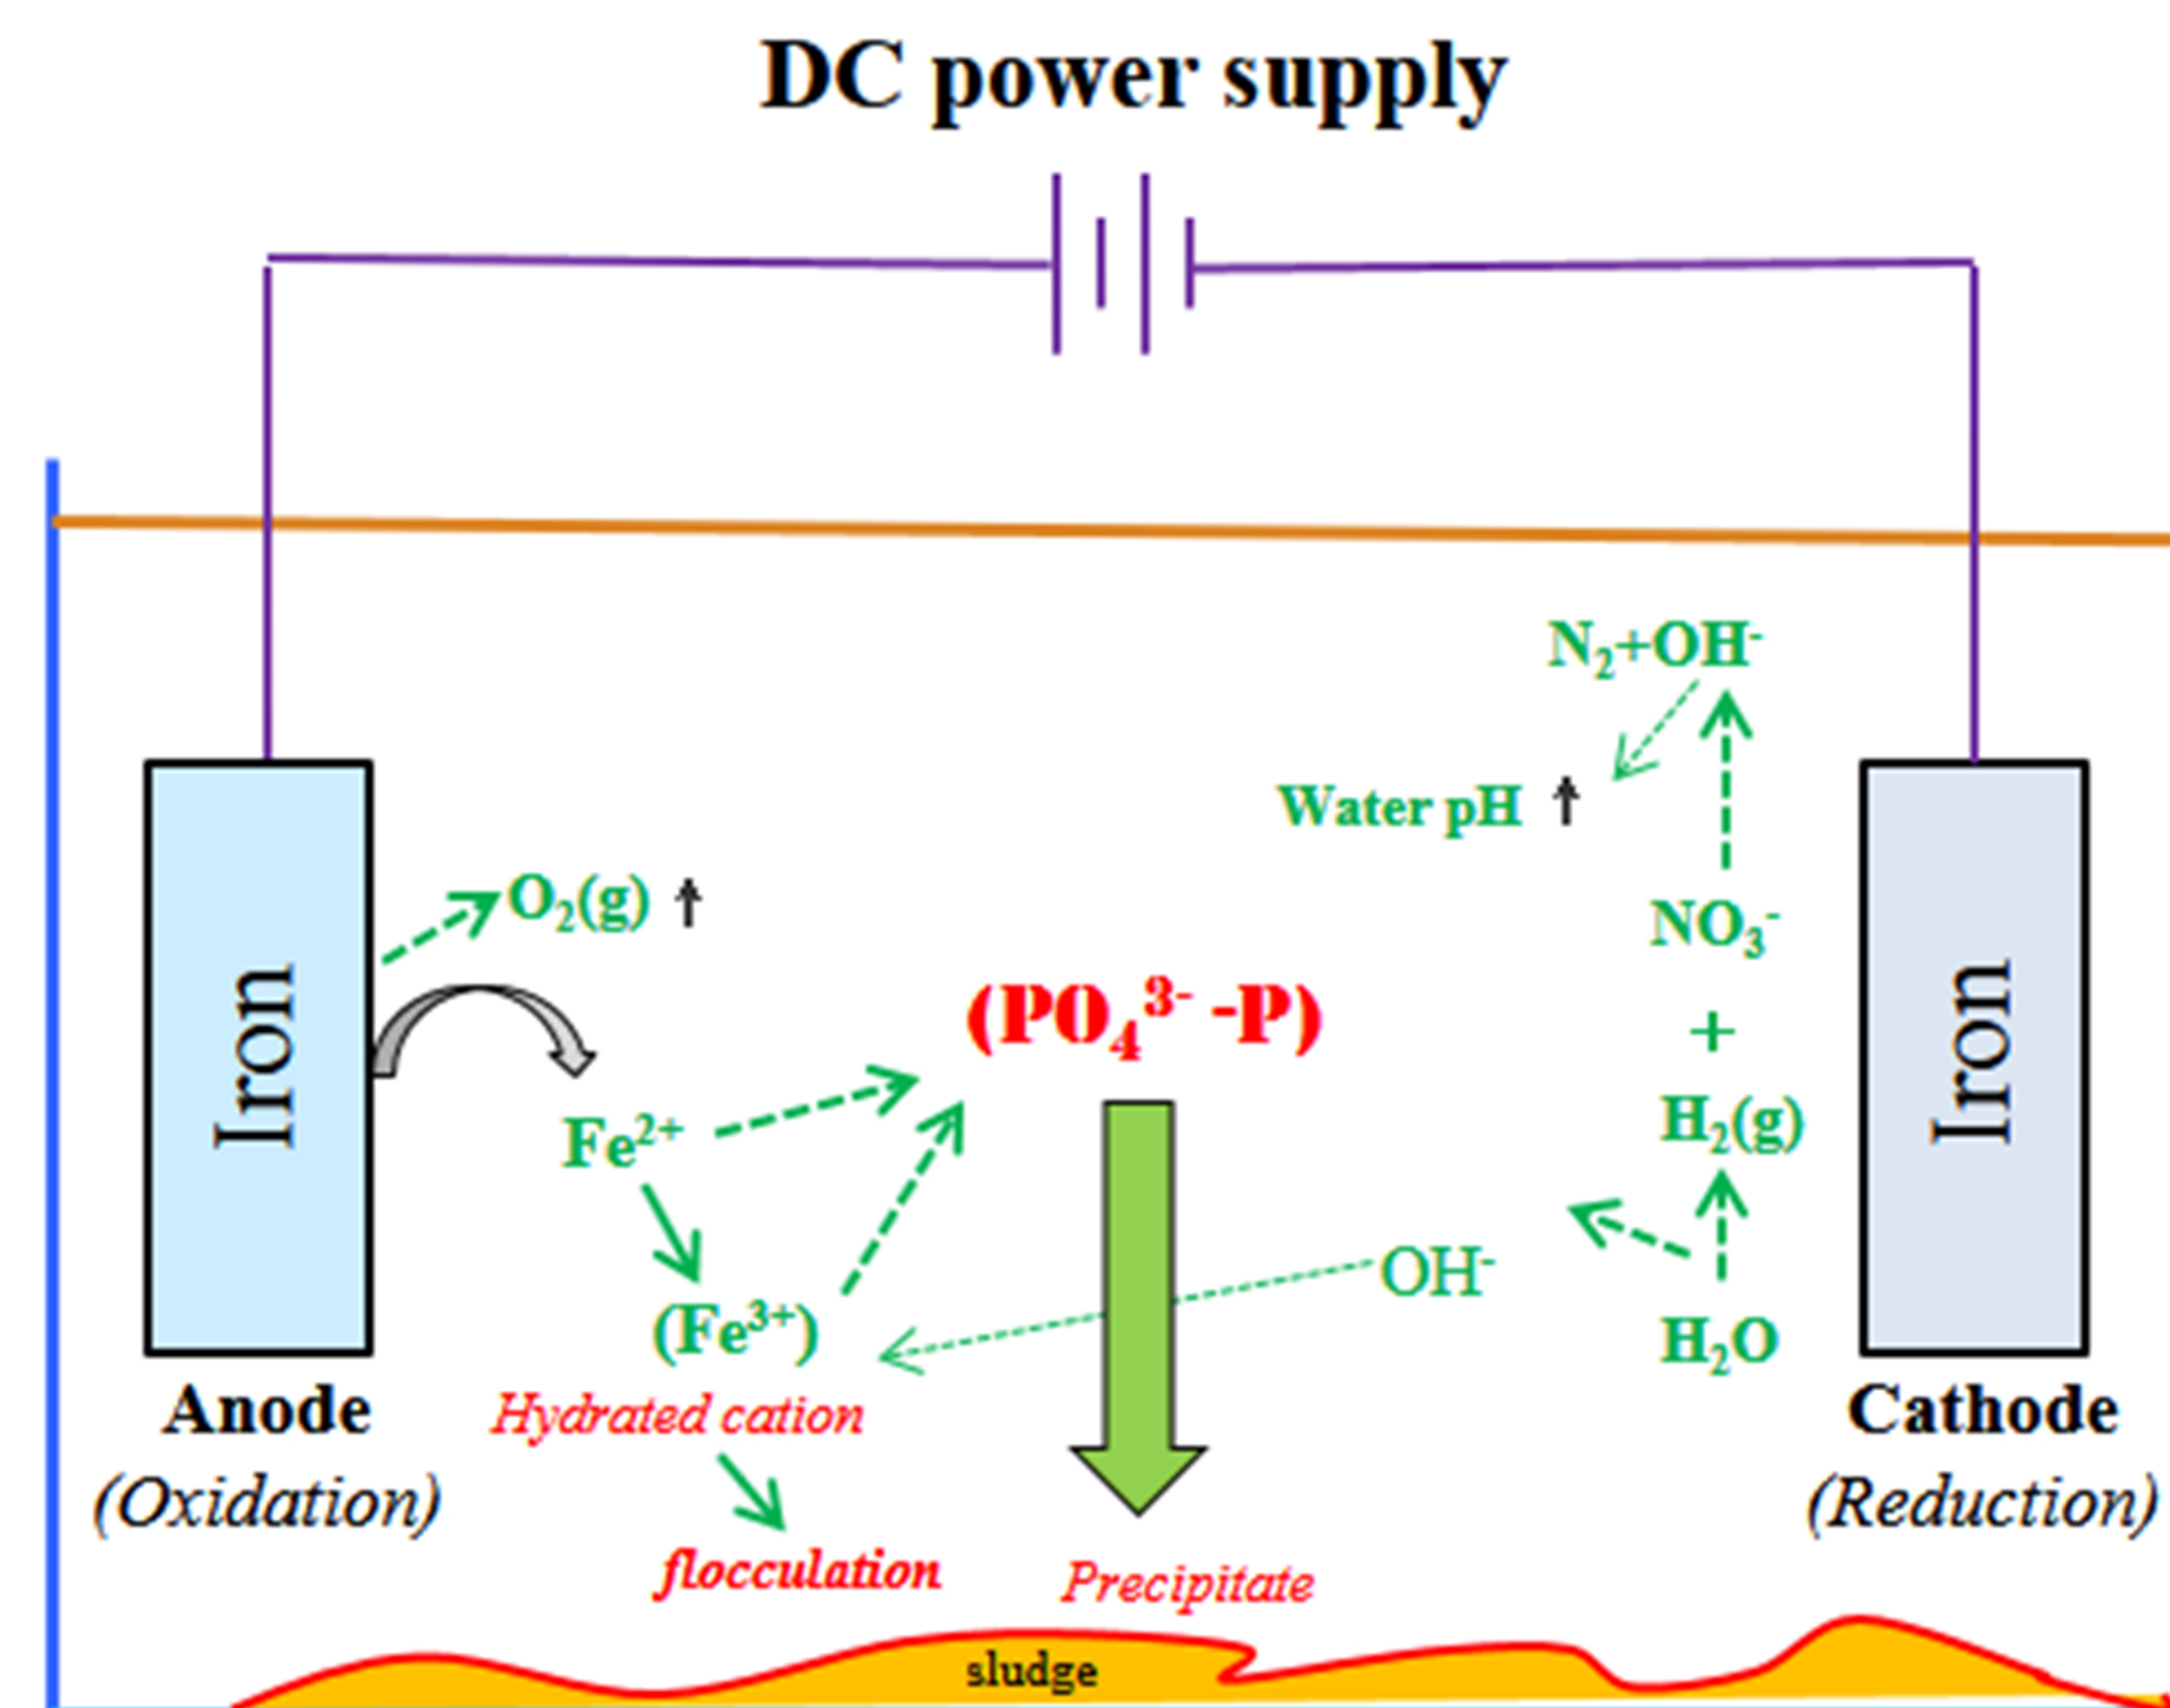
DC power supply

$N_2$+$OH^-$

Water pH ↑

Iron

$O_2$(g) ↑

$NO_3^-$

Iron

($PO_4^{3-}$ -P)

+

$Fe^{2+}$

$H_2$(g)

$OH^-$

($Fe^{3+}$)

$H_2O$

Anode
(Oxidation)

Hydrated cation

Cathode
(Reduction)

flocculation

Precipitate

sludge